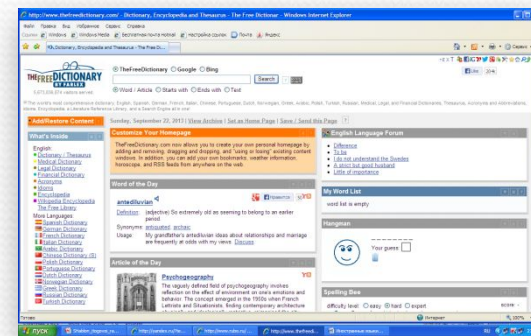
http://www.thefreedictionary.com/ - Dictionary, Encyclopedia and Thesaurus - The Free Dictionary - Windows Internet Explorer

Dictionary, Encyclopedia and Thesaurus - The Free Di...

THE FREE DICTIONARY BY FARLEX

TheFreeDictionary Google Bing

Search

Word / Article Starts with Ends with Text

Add/Restore Content

Sunday, September 22, 2013 | View Archive | Set as Home Page | Save | Send this Page

What's Inside

English
Dictionary / Thesaurus
Medical Dictionary
Legal Dictionary
Financial Dictionary
Acronyms
Idioms
Encyclopedia
Wikipedia Encyclopedia
The Free Library
More Languages
Spanish Dictionary
German Dictionary
French Dictionary
Italian Dictionary
Arabic Dictionary
Chinese Dictionary
Polish Dictionary
Portuguese Dictionary
Dutch Dictionary
Norwegian Dictionary
Greek Dictionary
Russian Dictionary
Turkish Dictionary

Customize Your Homepage

TheFreeDictionary.com now allows you to create your own personal homepage by adding and removing, dragging and dropping, and "using or losing" existing content windows. In addition, you can add your own bookmarks, weather information, horoscope, and RSS feeds from anywhere on the web.

Word of the Day

antediluvian

Definition: (adjective) So extremely old as seeming to belong to an earlier period
Synonyms: antiquated, archaic
Usage: My grandfather's antediluvian ideas about relationships and marriage are frequently at odds with my views. Discuss

Article of the Day

Psychogeography

The vaguely defined field of psychogeography involves reflection on the effect of environment on one's emotions and behavior. The concept emerged in the 1950s when French Lettrists and Situationists, finding contemporary architecture

English Language Forum

Difference
To be
I do not understand the Swedes
A strict but good husband
Little of importance

My Word List

word list is empty

Hangman

Your guess:

Spelling Bee

difficulty level: easy hard expert

Пуск